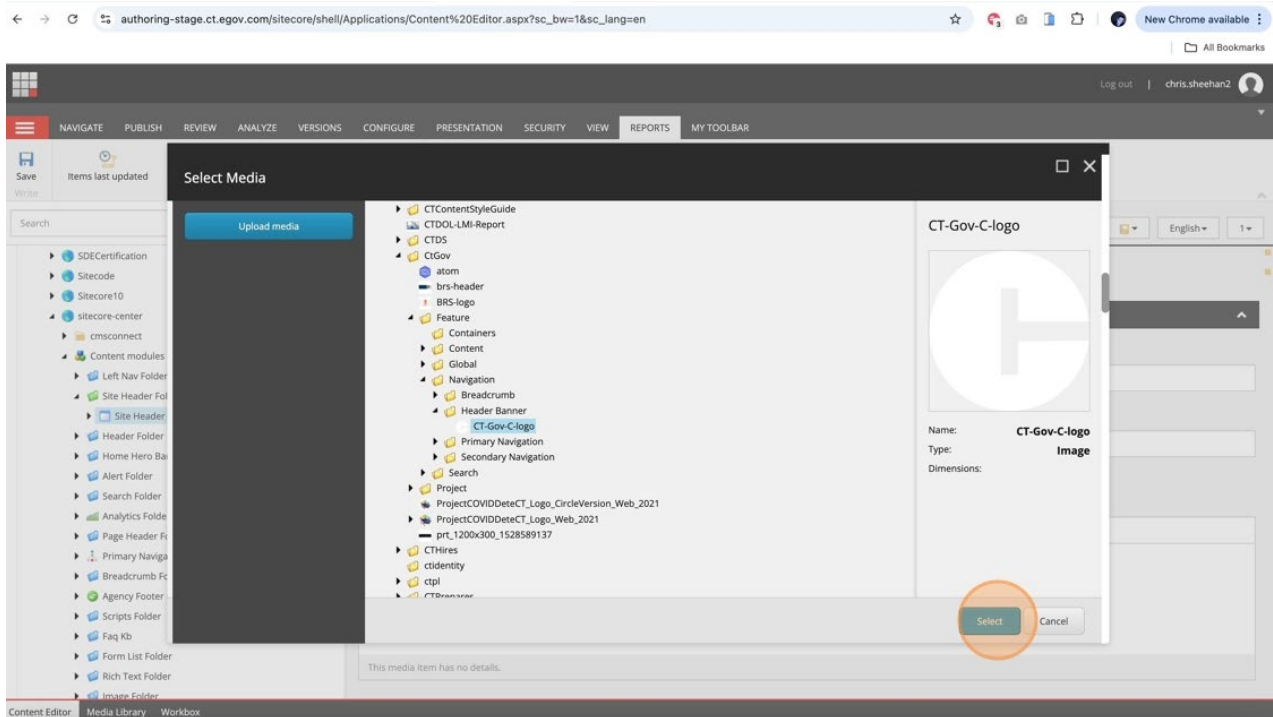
authoring-stage.ct.egov.com/sitecore/shell/Applications/Content%20Editor.aspx?sc_bw=1&sc_lang=en

New Chrome available

All Bookmarks

Log out | chris.sheehan2

NAVIGATE PUBLISH REVIEW ANALYZE VERSIONS CONFIGURE PRESENTATION SECURITY VIEW REPORTS MY TOOLBAR

Save
Items last updated
Write

Search

SDECertification
Sitecode
Sitecore10
sitecore-center
cmsconnect
Content modules
Left Nav Folder
Site Header Fol
Site Header
Header Folder
Home Hero Ba
Alert Folder
Search Folder
Analytics Folde
Page Header Fo
Primary Naviga
Breadcrumb Fo
Agency Footer
Scripts Folder
Faq Kb
Form List Folder
Rich Text Folder
Image Folder

English 1

Select Media

Upload media

CTContentStyleGuide
CTDOL-LMI-Report
CTDS
CtGov
atom
brs-header
BRS-logo
Feature
Containers
Content
Global
Navigation
Breadcrumb
Header Banner
CT-Gov-C-logo
Primary Navigation
Secondary Navigation
Search
Project
ProjectCOVIDDeteCT_Logo_CircleVersion_Web_2021
ProjectCOVIDDeteCT_Logo_Web_2021
prt_1200x300_1528589137
CTHires
ctidentity
ctpl
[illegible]

CT-Gov-C-logo

Name: CT-Gov-C-logo
Type: Image
Dimensions:

Select Cancel

This media item has no details.

Content Editor Media Library Workbox